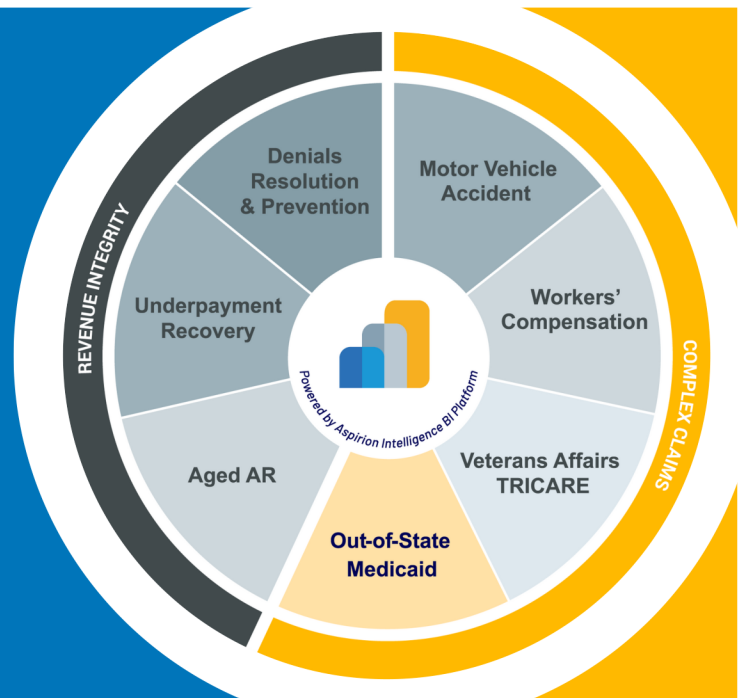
REVENUE INTEGRITY

Denials Resolution & Prevention

Underpayment Recovery

Aged AR

Out-of-State Medicaid

Veterans Affairs TRICARE

Workers' Compensation

Motor Vehicle Accident

COMPLEX CLAIMS

Powered by Aspirion Intelligence BI Platform